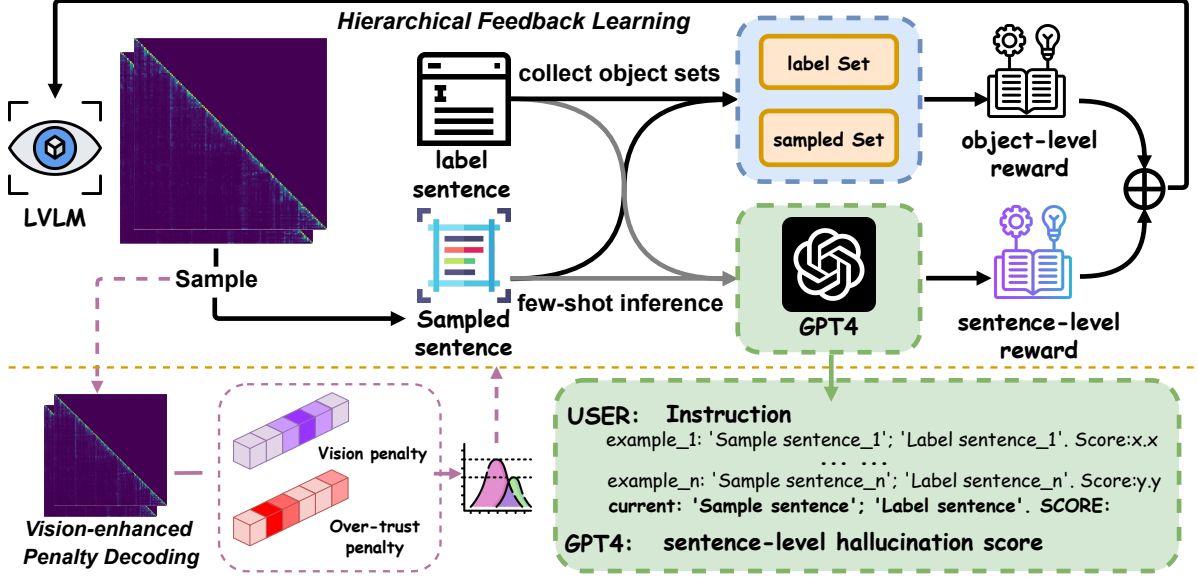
Hierarchical Feedback Learning

LVLM

Sample

label sentence

Sampled sentence

collect object sets

few-shot inference

label Set

sampled Set

object-level reward

GPT4

sentence-level reward

Vision-enhanced Penalty Decoding

Vision penalty

Over-trust penalty

USER: Instruction
example_1: 'Sample sentence_1'; 'Label sentence_1'. Score:x.x
... ...
example_n: 'Sample sentence_n'; 'Label sentence_n'. Score:y.y
current: 'Sample sentence'; 'Label sentence'. SCORE:

GPT4: sentence-level hallucination score